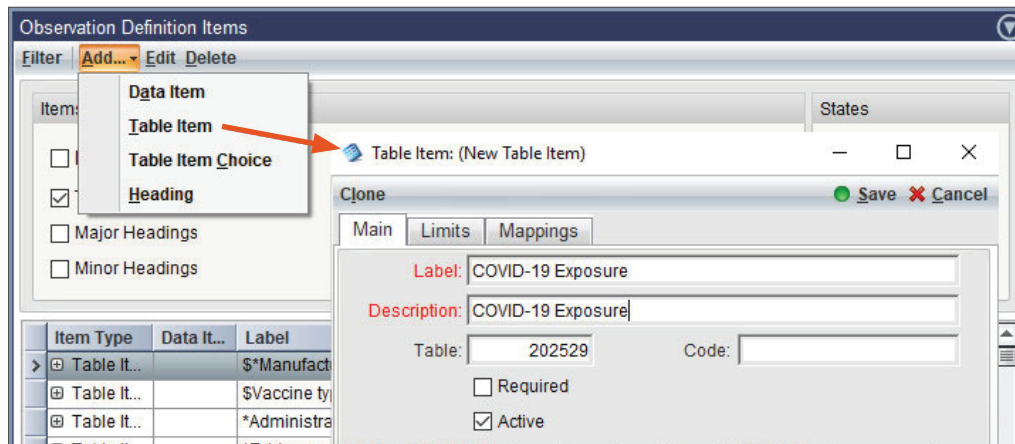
Observation Definition Items

Filter Add... Edit Delete

Data Item
Table Item
Table Item Choice
Heading

Items

Major Headings
Minor Headings

States

Table Item: (New Table Item)

Clone
Save Cancel

Main Limits Mappings

Label: COVID-19 Exposure
Description: COVID-19 Exposure
Table: 202529
Code:
Required
Active

| Item Type | Data It... | Label |
|---|---|---|
| Table It... | | $*Manufactu |
| Table It... | | $Vaccine typ |
| Table It... | | *Administra |